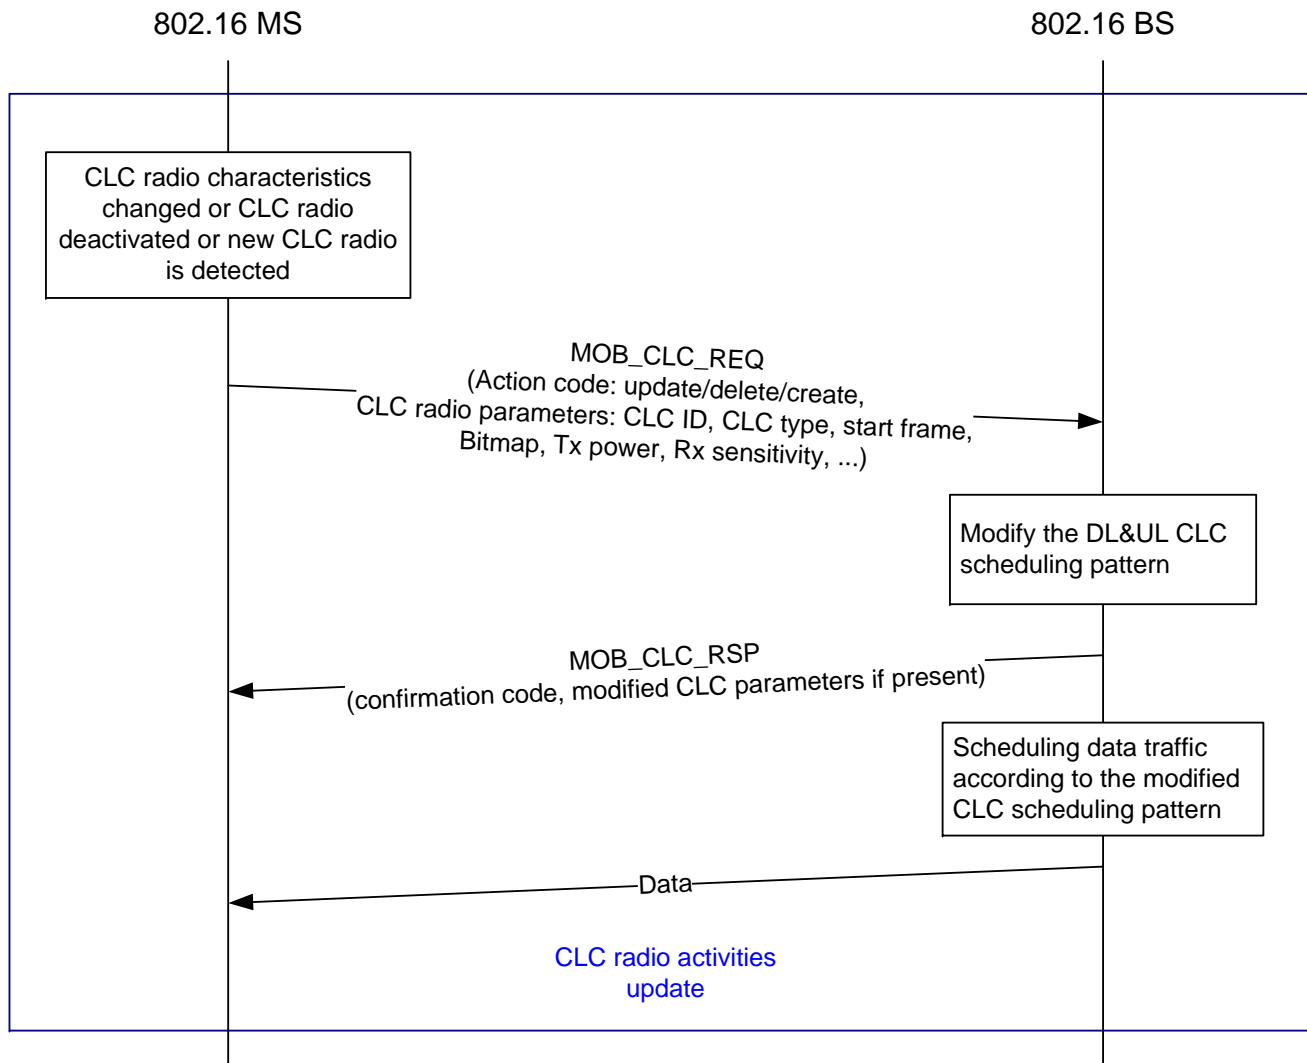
802.16 MS

802.16 BS

CLC radio characteristics changed or CLC radio deactivated or new CLC radio is detected

MOB_CLC_REQ
(Action code: update/delete/create,
CLC radio parameters: CLC ID, CLC type, start frame,
Bitmap, Tx power, Rx sensitivity, ...)

Modify the DL&UL CLC scheduling pattern

MOB_CLC_RSP
(confirmation code, modified CLC parameters if present)

Scheduling data traffic according to the modified CLC scheduling pattern

Data

CLC radio activities update